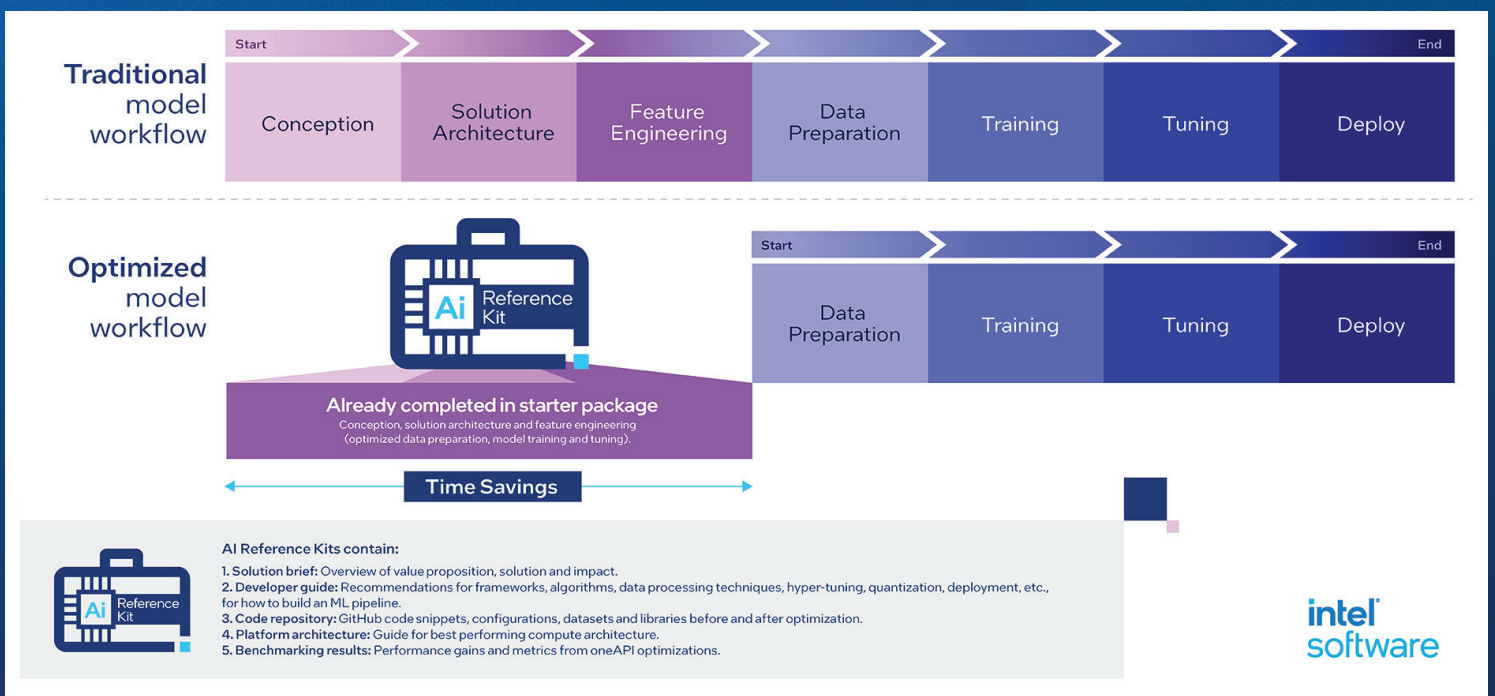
Traditional model workflow

Start

End

Conception

Solution Architecture

Feature Engineering

Data Preparation

Training

Tuning

Deploy

Optimized model workflow

Ai Reference Kit

Start

End

Data Preparation

Training

Tuning

Deploy

Already completed in starter package

Conception, solution architecture and feature engineering (optimized data preparation, model training and tuning).

Time Savings

Ai Reference Kit

AI Reference Kits contain:

1. Solution brief: Overview of value proposition, solution and impact.
2. Developer guide: Recommendations for frameworks, algorithms, data processing techniques, hyper-tuning, quantization, deployment, etc., for how to build an ML pipeline.
3. Code repository: GitHub code snippets, configurations, datasets and libraries before and after optimization.
4. Platform architecture: Guide for best performing compute architecture.
5. Benchmarking results: Performance gains and metrics from oneAPI optimizations.

intel software